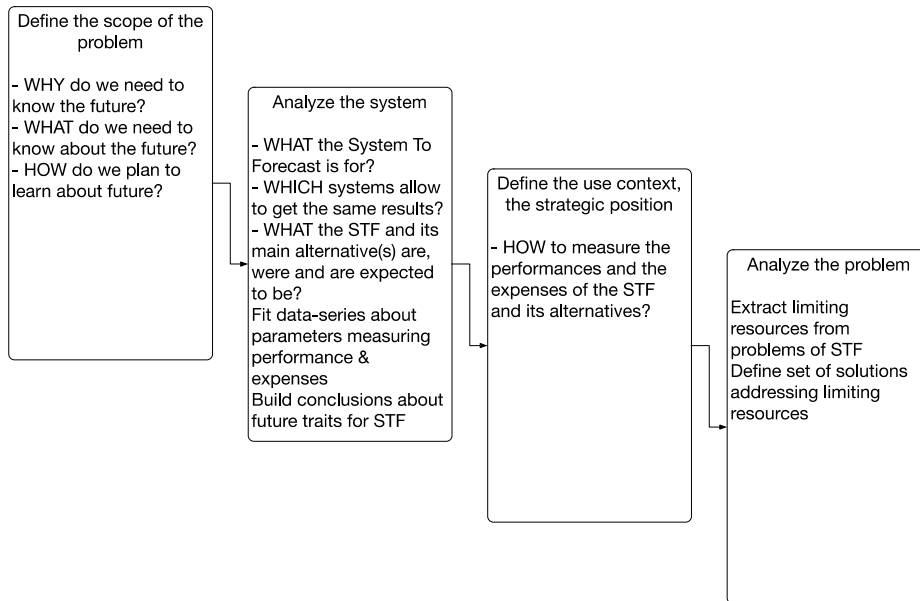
Define the scope of the problem

- WHY do we need to know the future?
- WHAT do we need to know about the future?
- HOW do we plan to learn about future?

Analyze the system

- WHAT the System To Forecast is for?
- WHICH systems allow to get the same results?
- WHAT the STF and its main alternative(s) are, were and are expected to be?
Fit data-series about parameters measuring performance & expenses
Build conclusions about future traits for STF

Define the use context, the strategic position

- HOW to measure the performances and the expenses of the STF and its alternatives?

Analyze the problem

Extract limiting resources from problems of STF
Define set of solutions addressing limiting resources